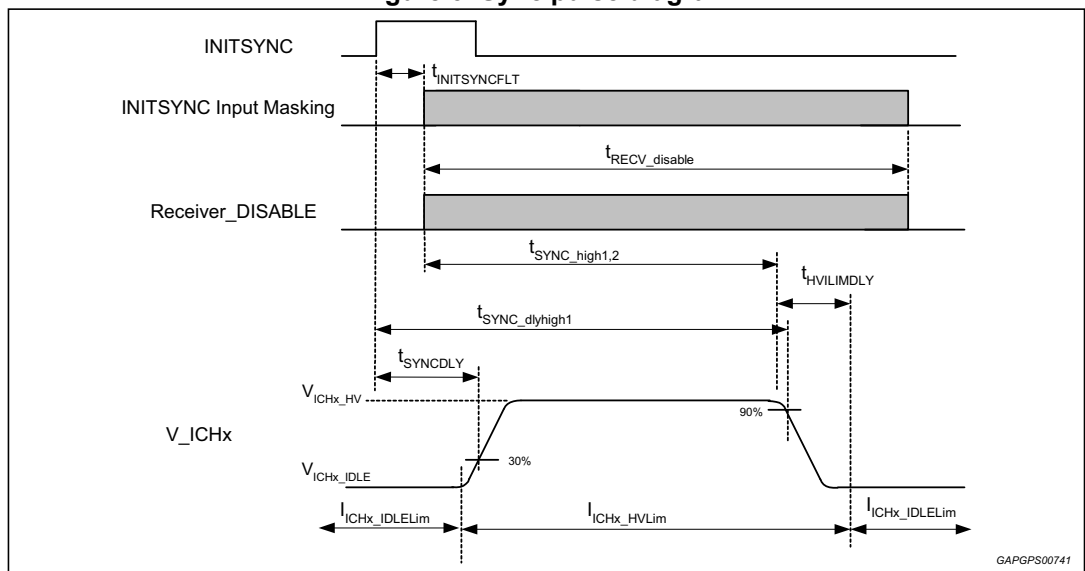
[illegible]

INITSYNC

$t_{INITSYNCFLT}$

INITSYNC Input Masking

$t_{RECV\_disable}$

Receiver_DISABLE

$t_{SYNC\_high1,2}$

$t_{HVILIMDLY}$

$t_{SYNC\_dlyhigh1}$

$t_{SYNCDLY}$

$V_{ICHx\_HV}$

90%

V_ICHx

30%

$V_{ICHx\_IDLE}$

$I_{ICHx\_IDLELim}$

$I_{ICHx\_HVLim}$

$I_{ICHx\_IDLELim}$

GAPGPS00741